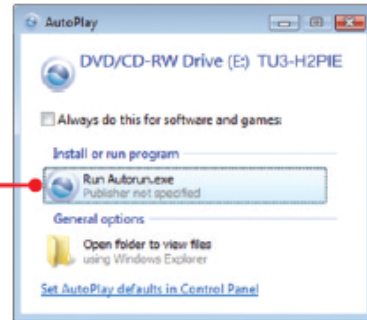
AutoPlay

DVD/CD-RW Drive (E:) TU3-H2PIE

Always do this for software and games:

Install or run program

Run Autorun.exe
Publisher not specified

General options

Open folder to view files
using Windows Explorer

Set AutoPlay defaults in Control Panel